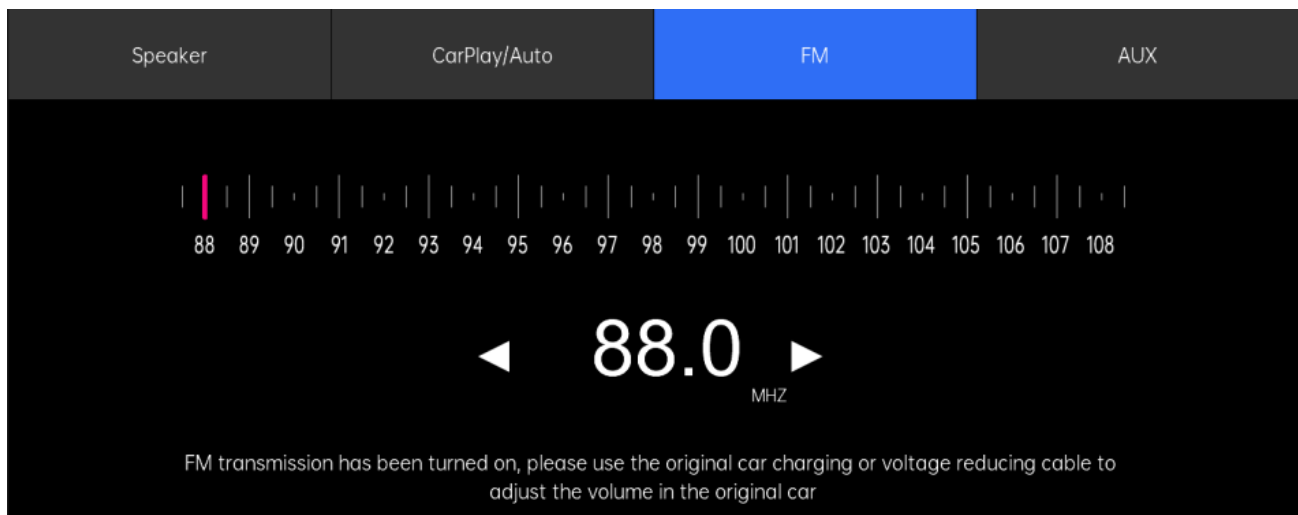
Speaker CarPlay/Auto FM AUX

88 89 90 91 92 93 94 95 96 97 98 99 100 101 102 103 104 105 106 107 108

◀ 88.0 ▶
MHZ

FM transmission has been turned on, please use the original car charging or voltage reducing cable to adjust the volume in the original car